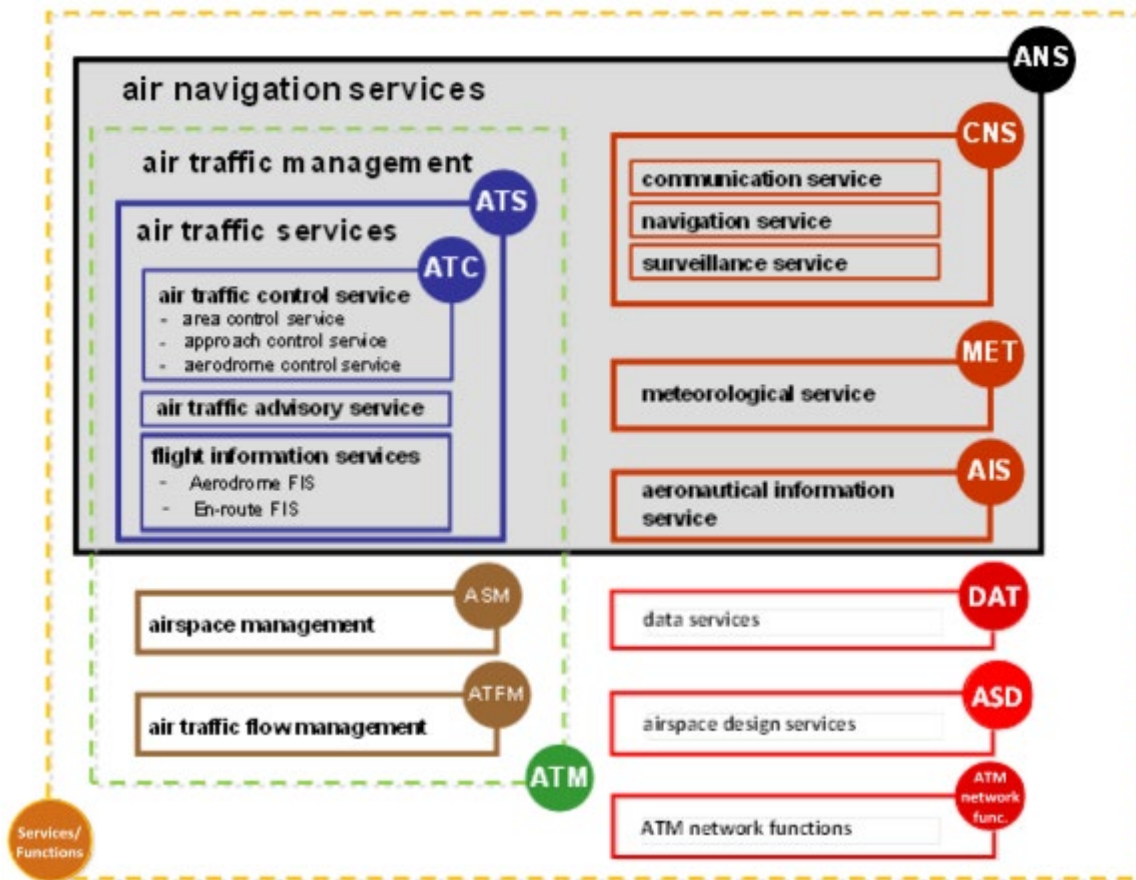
ANS
air navigation services

air traffic management
ATS
air traffic services
ATC
air traffic control service
- area control service
- approach control service
- aerodrome control service
air traffic advisory service
flight information services
- Aerodrome FIS
- En-route FIS

CNS
communication service
navigation service
surveillance service

MET
meteorological service

AIS
aeronautical information service

ASM
airspace management

ATFM
air traffic flow management

ATM

DAT
data services

ASD
airspace design services

ATM network func.
ATM network functions

Services/ Functions